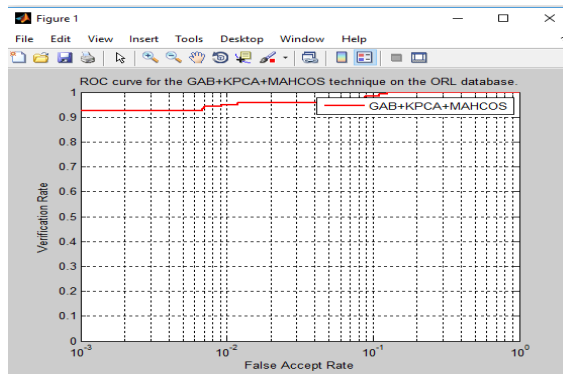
Figure 1

File Edit View Insert Tools Desktop Window Help

ROC curve for the GAB+KPCA+MAHCOS technique on the ORL database.

GAB+KPCA+MAHCOS

Verification Rate

1
0.9
0.8
0.7
0.6
0.5
0.4
0.3
0.2
0.1
0

$10^{-3}$ $10^{-2}$ $10^{-1}$ $10^{0}$

False Accept Rate